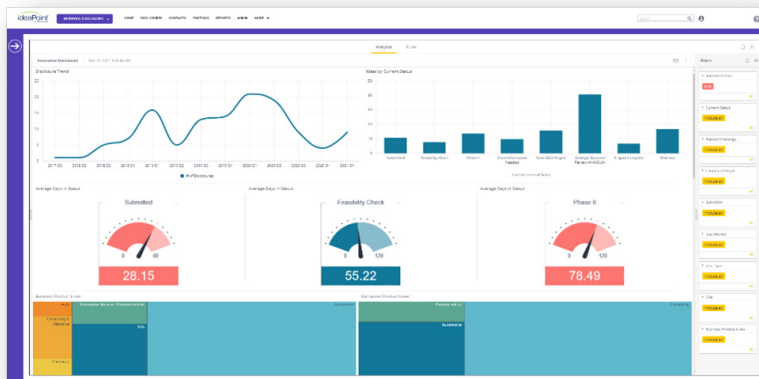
ideaPoint

HOME DISCLOSURES CONTACTS PORTFOLIO REPORTS ADMIN MORE

Analytics Rules

Disclosure Trend

Ideas by Current Status

# of Disclosures

Average Days in Status

Submitted

0 40

28.15

Average Days in Status

Feasibility Check

0 120

55.22

Average Days in Status

Phase II

0 120

78.49

Filters